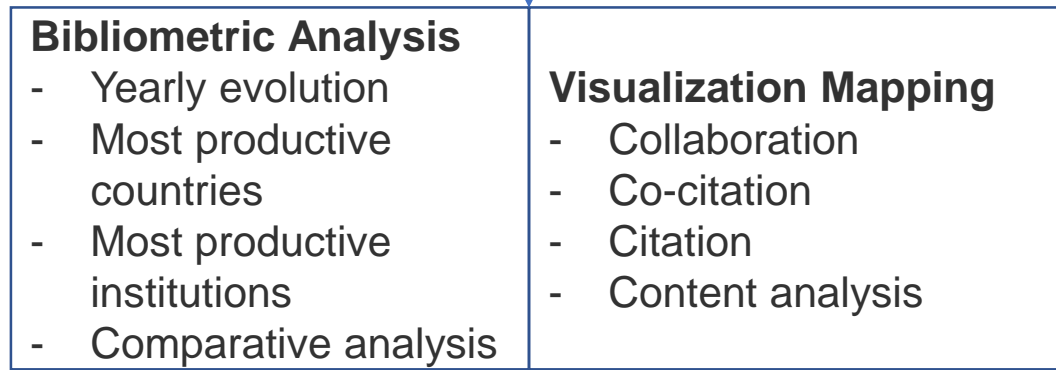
| Bibliometric Analysis<br>- Yearly evolution<br>- Most productive countries<br>- Most productive institutions<br>- Comparative analysis | Visualization Mapping<br>- Collaboration<br>- Co-citation<br>- Citation<br>- Content analysis |
|---|---|